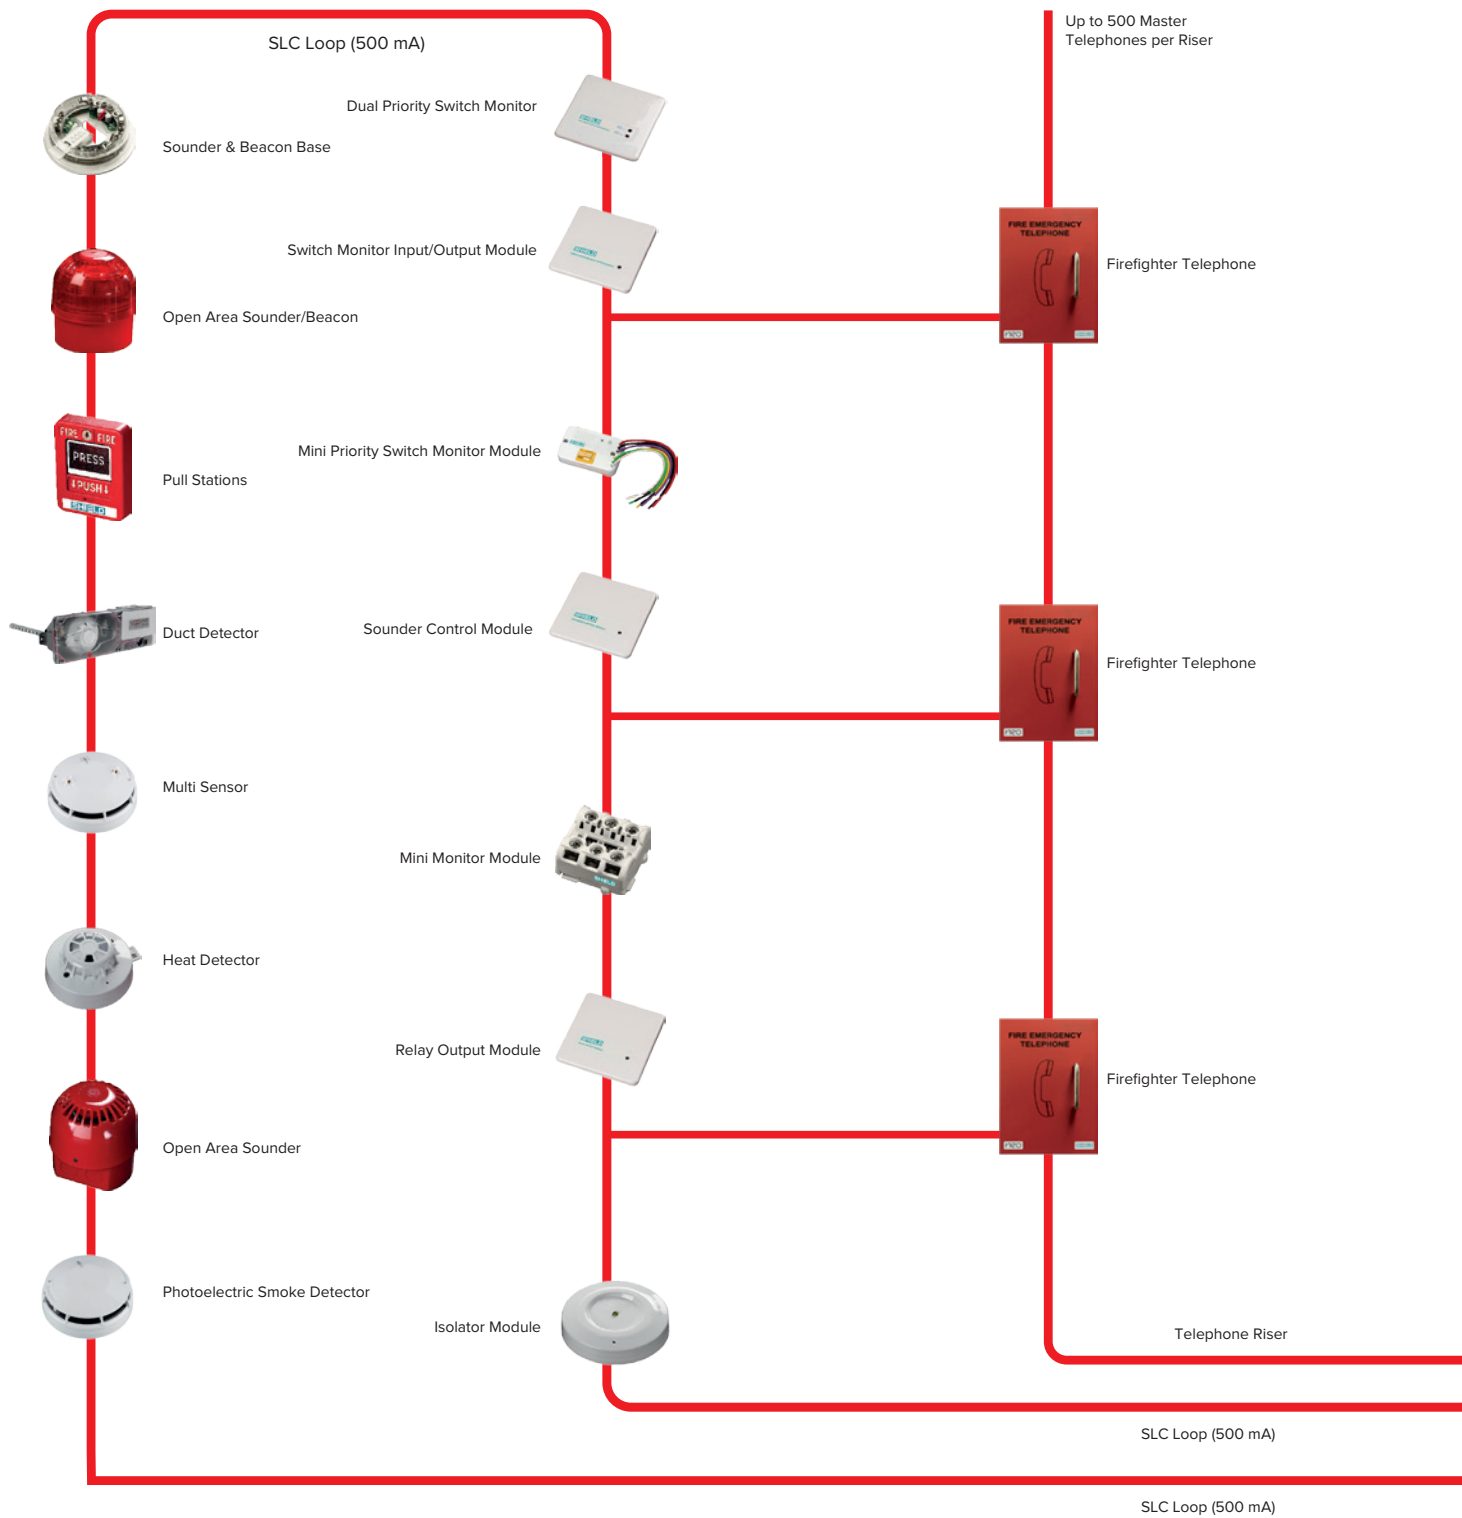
SLC Loop (500 mA)

Up to 500 Master Telephones per Riser

Dual Priority Switch Monitor

Sounder & Beacon Base

Switch Monitor Input/Output Module

FIRE EMERGENCY TELEPHONE

Firefighter Telephone

Open Area Sounder/Beacon

FIRE FIRE PRESS PUSH

Mini Priority Switch Monitor Module

Pull Stations

Duct Detector

Sounder Control Module

FIRE EMERGENCY TELEPHONE

Firefighter Telephone

Multi Sensor

Mini Monitor Module

Heat Detector

Relay Output Module

FIRE EMERGENCY TELEPHONE

Firefighter Telephone

Open Area Sounder

Photoelectric Smoke Detector

Isolator Module

Telephone Riser

SLC Loop (500 mA)

SLC Loop (500 mA)